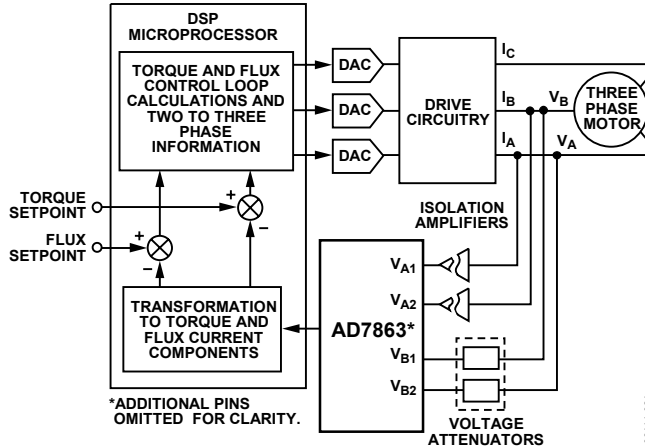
DSP
MICROPROCESSOR

TORQUE AND FLUX CONTROL LOOP CALCULATIONS AND TWO TO THREE PHASE INFORMATION

DAC

DAC

DAC

DRIVE CIRCUITRY

$I_C$

$I_B$

$I_A$

$V_B$

$V_A$

THREE PHASE MOTOR

TORQUE SETPOINT

FLUX SETPOINT

+

–

+

–

ISOLATION AMPLIFIERS

$V_{A1}$

$V_{A2}$

AD7863*

$V_{B1}$

$V_{B2}$

TRANSFORMATION TO TORQUE AND FLUX CURRENT COMPONENTS

*ADDITIONAL PINS OMITTED FOR CLARITY.

VOLTAGE ATTENUATORS